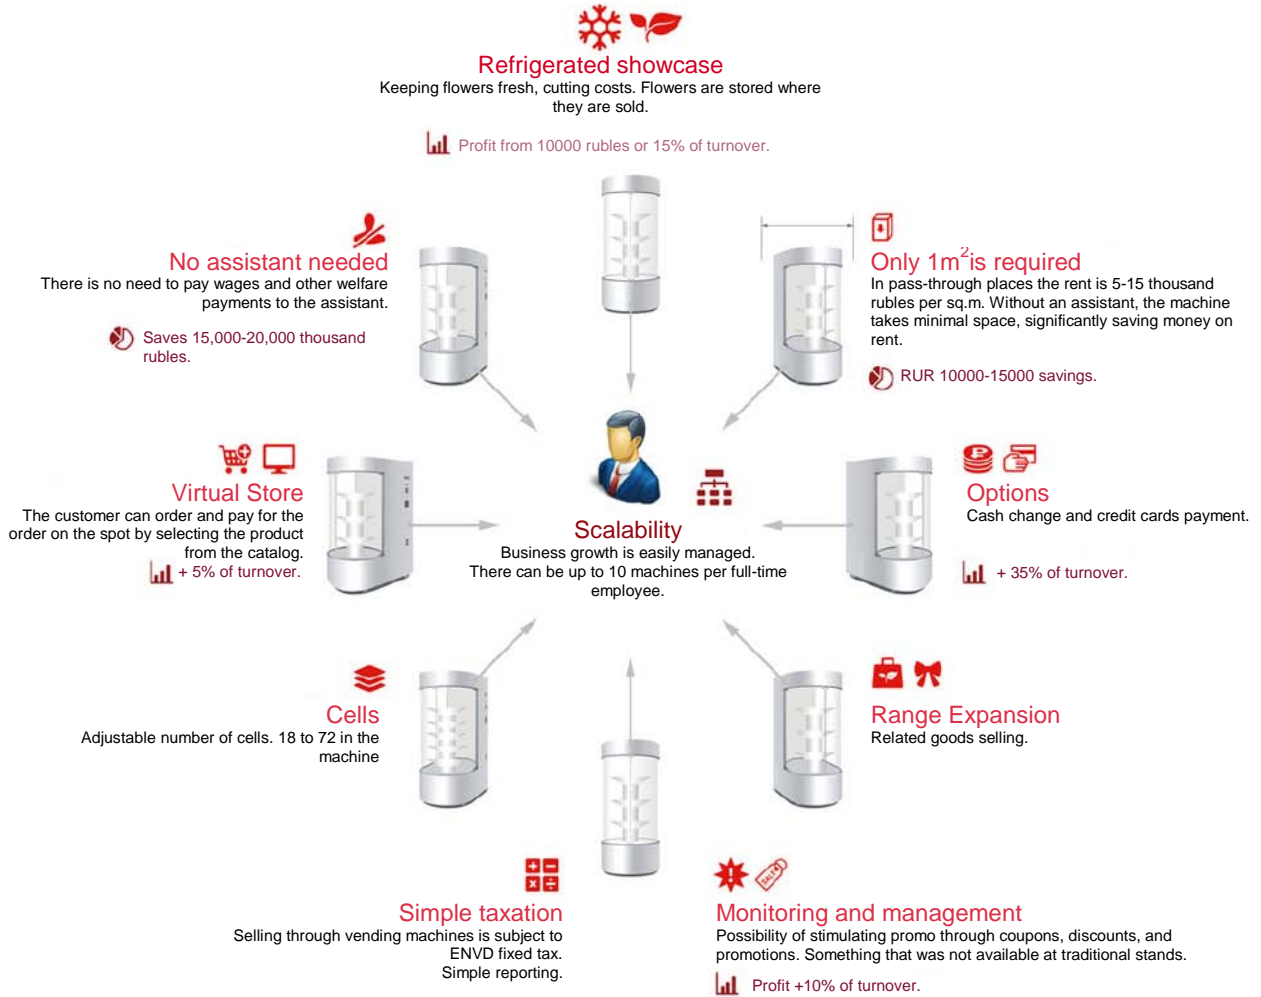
Refrigerated showcase
Keeping flowers fresh, cutting costs. Flowers are stored where they are sold.

Profit from 10000 rubles or 15% of turnover.

No assistant needed
There is no need to pay wages and other welfare payments to the assistant.

Saves 15,000-20,000 thousand rubles.

Only 1m$^2$is required
In pass-through places the rent is 5-15 thousand rubles per sq.m. Without an assistant, the machine takes minimal space, significantly saving money on rent.

RUR 10000-15000 savings.

Virtual Store
The customer can order and pay for the order on the spot by selecting the product from the catalog.
+ 5% of turnover.

Scalability
Business growth is easily managed.
There can be up to 10 machines per full-time employee.

Options
Cash change and credit cards payment.

+ 35% of turnover.

Cells
Adjustable number of cells. 18 to 72 in the machine

Range Expansion
Related goods selling.

Simple taxation
Selling through vending machines is subject to ENVD fixed tax.
Simple reporting.

Monitoring and management
Possibility of stimulating promo through coupons, discounts, and promotions. Something that was not available at traditional stands.

Profit +10% of turnover.